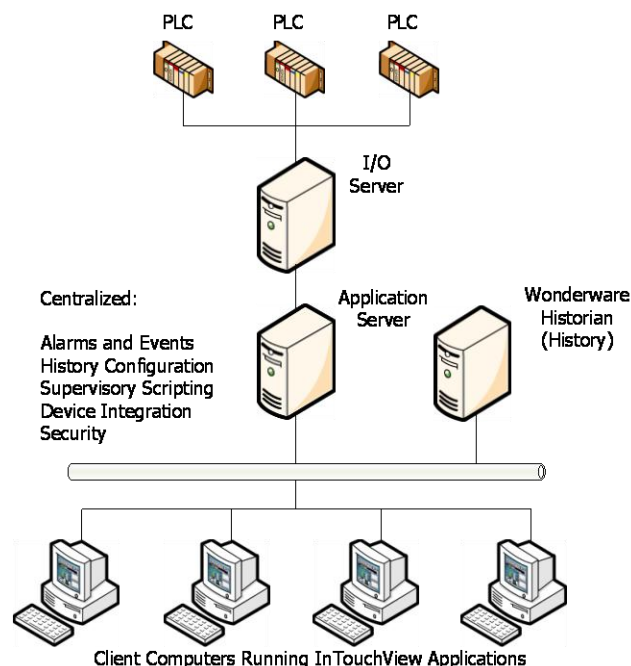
PLC PLC PLC

I/O Server

Centralized:

Alarms and Events
History Configuration
Supervisory Scripting
Device Integration
Security

Application Server

Wonderware Historian (History)

Client Computers Running InTouchView Applications